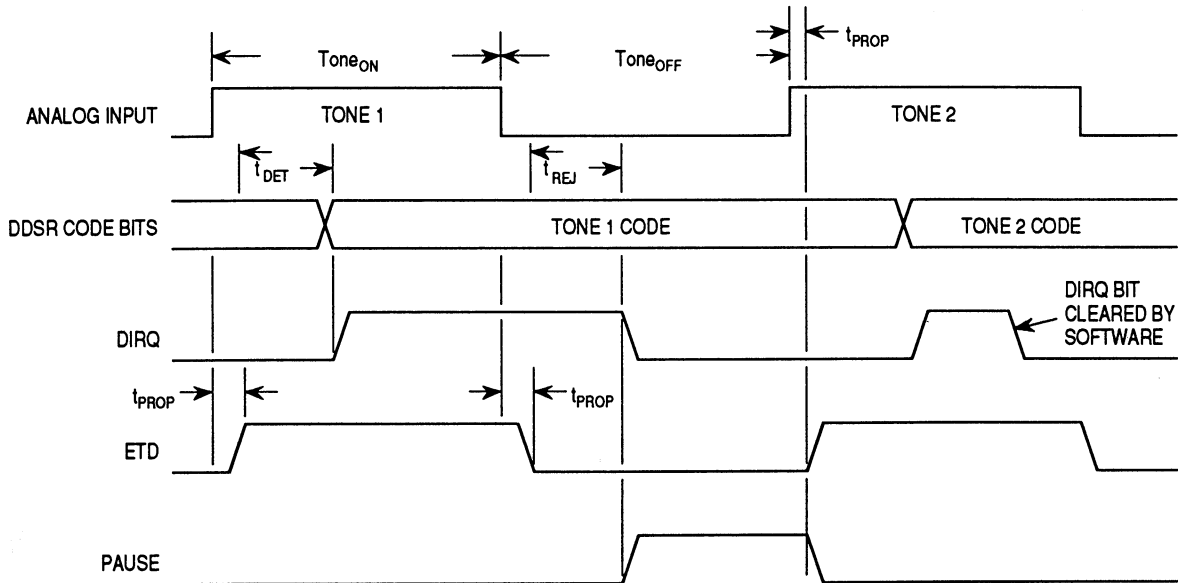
$Tone_{ON}$

$Tone_{OFF}$

$t_{PROP}$

ANALOG INPUT

TONE 1

TONE 2

$t_{DET}$

$t_{REJ}$

DDSR CODE BITS

TONE 1 CODE

TONE 2 CODE

DIRQ BIT CLEARED BY SOFTWARE

DIRQ

$t_{PROP}$

$t_{PROP}$

ETD

PAUSE